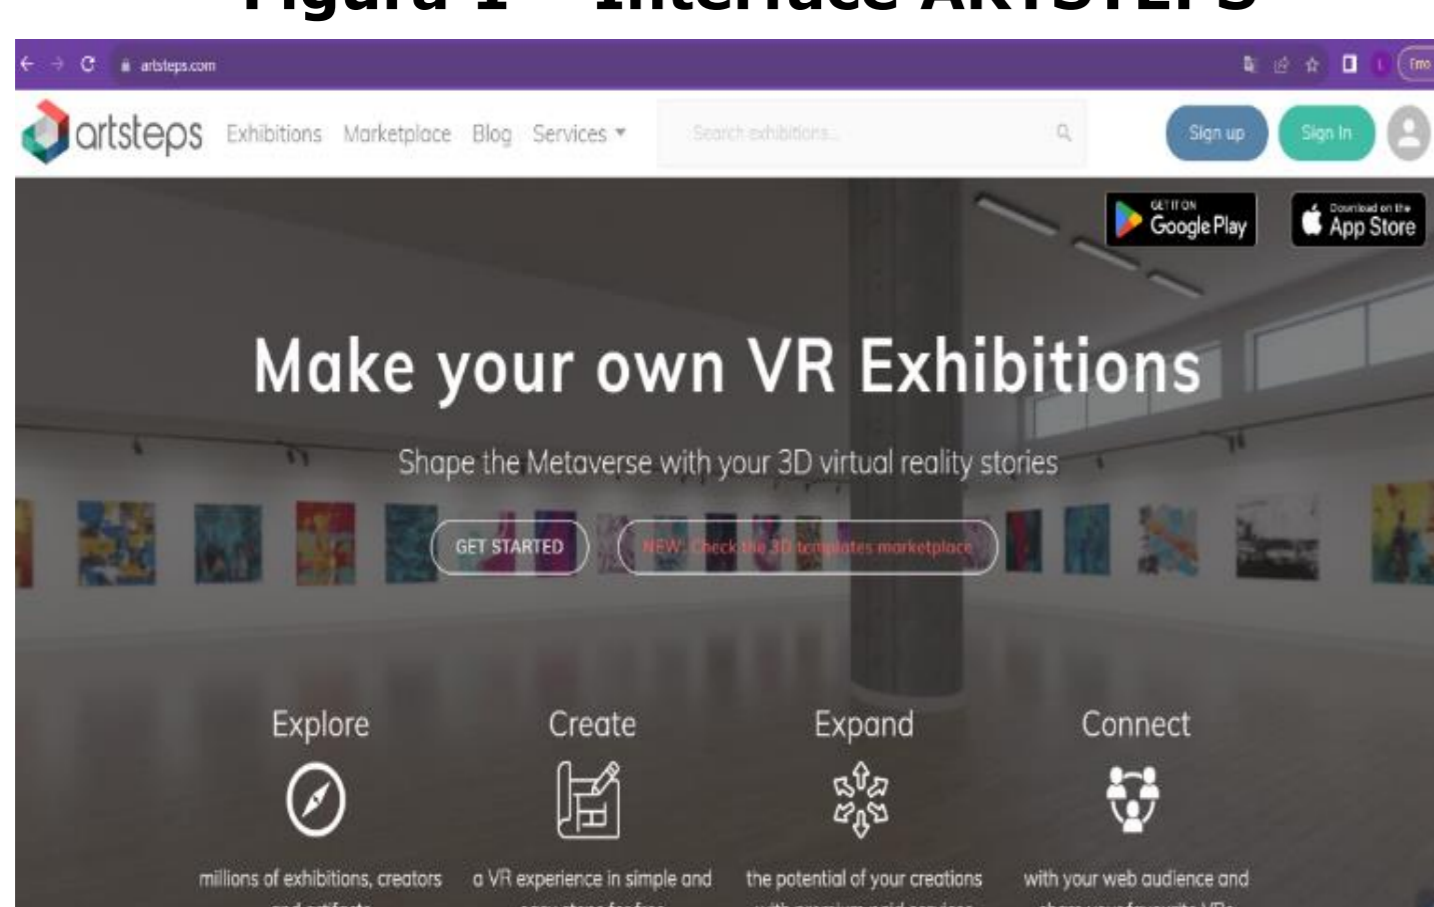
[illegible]

artsteps.com

artsteps Exhibitions Marketplace Blog Services

Search exhibitions...

Sign up Sign In

GET IT ON Google Play

Download on the App Store

Make your own VR Exhibitions

Shape the Metaverse with your 3D virtual reality stories

GET STARTED

NEW: Check the 3D templates marketplace

Explore

millions of exhibitions, creators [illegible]

Create

a VR experience in simple and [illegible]

Expand

the potential of your creations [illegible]

Connect

with your web audience and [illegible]